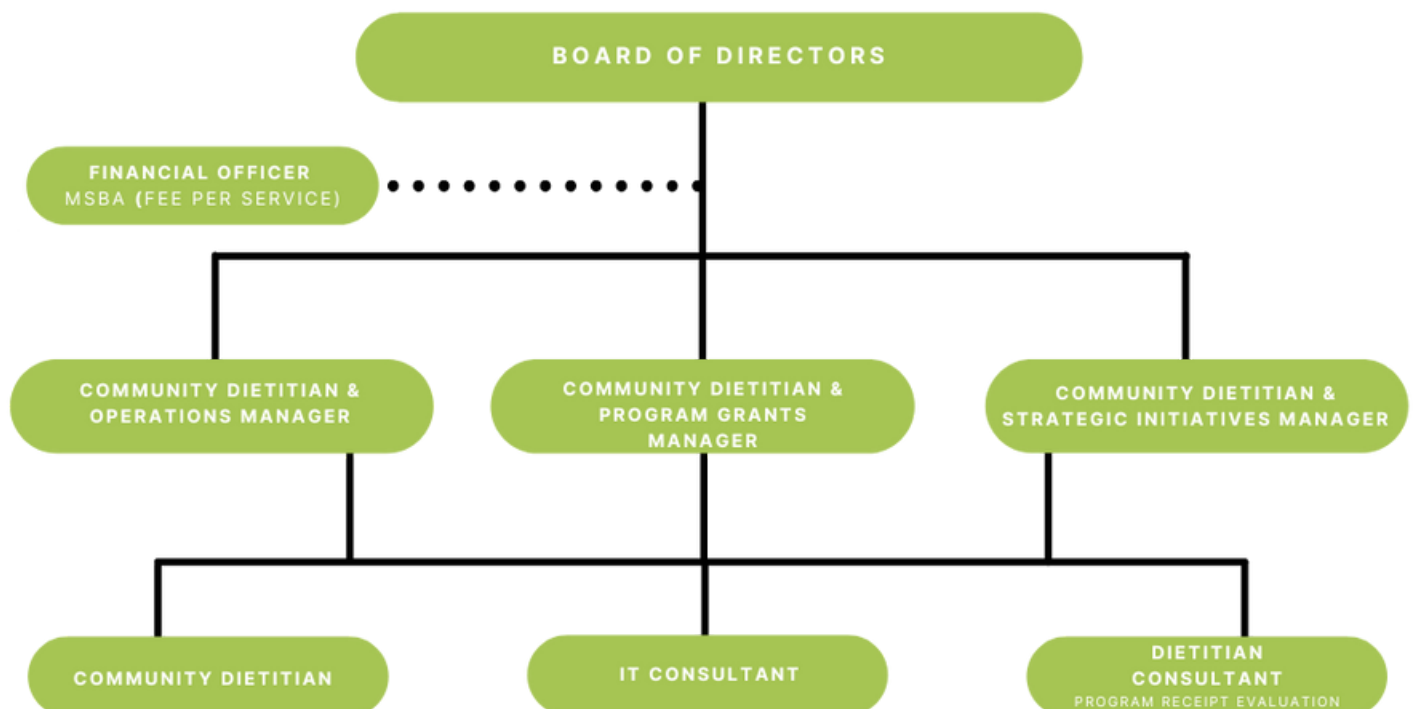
BOARD OF DIRECTORS

FINANCIAL OFFICER
MSBA (FEE PER SERVICE)

COMMUNITY DIETITIAN & OPERATIONS MANAGER

COMMUNITY DIETITIAN & PROGRAM GRANTS MANAGER

COMMUNITY DIETITIAN & STRATEGIC INITIATIVES MANAGER

COMMUNITY DIETITIAN

IT CONSULTANT

DIETITIAN CONSULTANT
PROGRAM RECEIPT EVALUATION